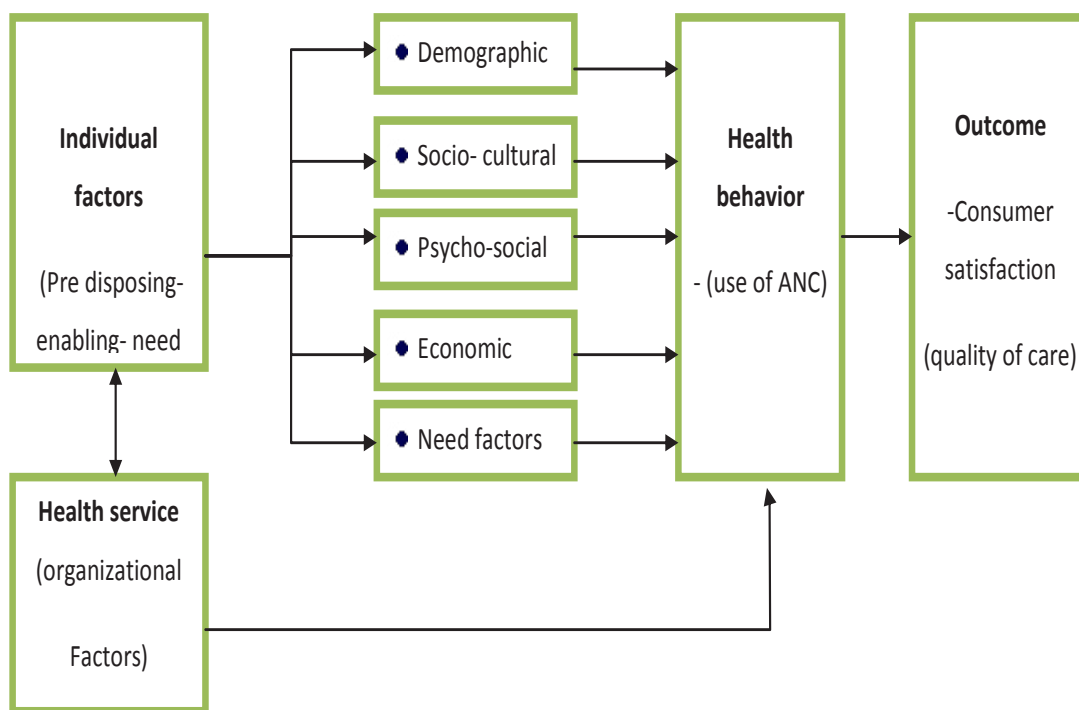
Individual factors

(Pre disposing-enabling- need

Demographic

Socio- cultural

Psycho-social

Economic

Need factors

Health behavior

- (use of ANC)

Outcome

-Consumer satisfaction

(quality of care)

Health service

(organizational

Factors)